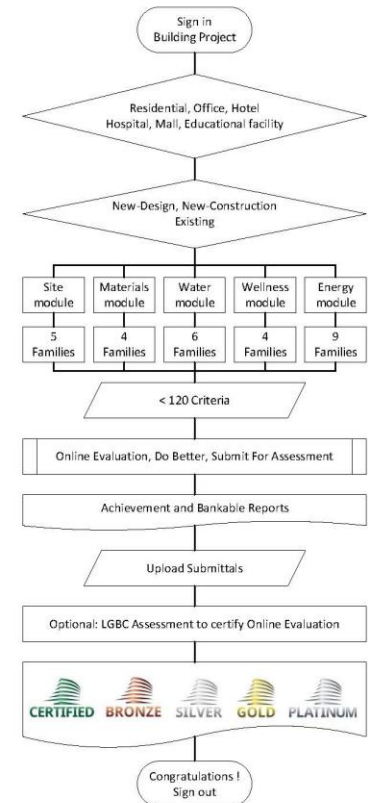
Sign in
Building Project

Residential, Office, Hotel
Hospital, Mall, Educational facility

New-Design, New-Construction
Existing

| Site module | Materials module | Water module | Wellness module | Energy module |
|---|---|---|---|---|
| 5 Families | 4 Families | 6 Families | 4 Families | 9 Families |

< 120 Criteria

Online Evaluation, Do Better, Submit For Assessment

Achievement and Bankable Reports

Upload Submittals

Optional: LGBC Assessment to certify Online Evaluation

CERTIFIED BRONZE SILVER GOLD PLATINUM

Congratulations !
Sign out